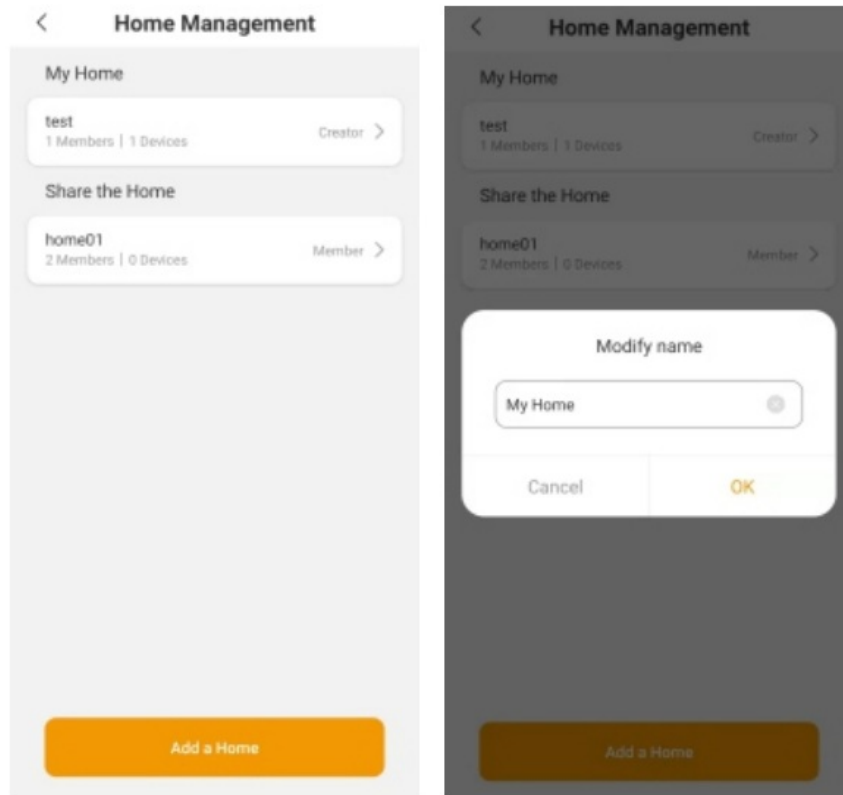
<

Home Management

My Home

test
1 Members | 1 Devices
Creator >

Share the Home

home01
2 Members | 0 Devices
Member >

Add a Home

<

Home Management

My Home

test
1 Members | 1 Devices
Creator >

Share the Home

home01
2 Members | 0 Devices
Member >

Modify name

My Home

Cancel
OK

Add a Home